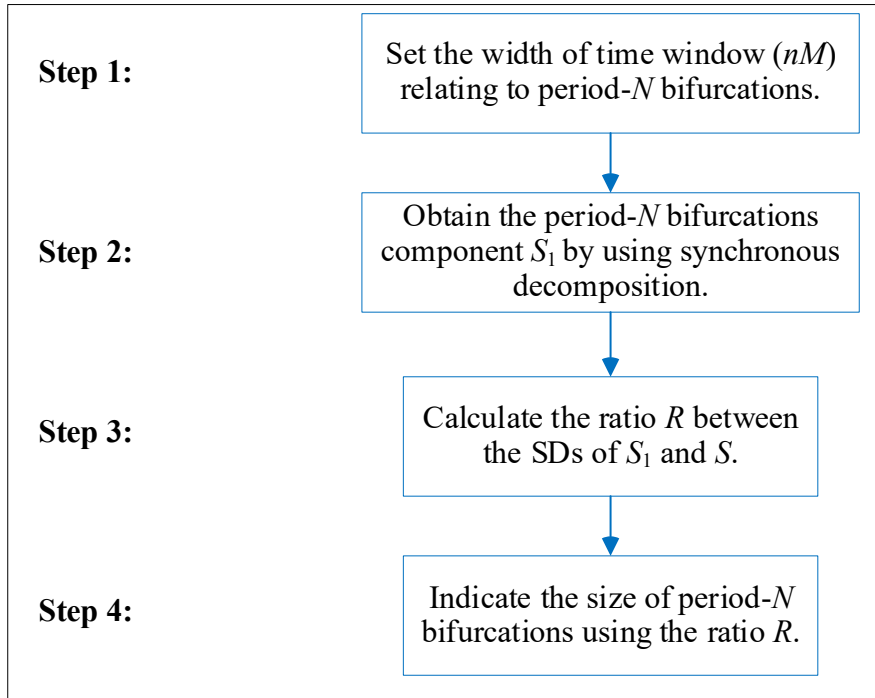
Step 1:

Set the width of time window ($nM$) relating to period-$N$ bifurcations.

Step 2:

Obtain the period-$N$ bifurcations component $S_1$ by using synchronous decomposition.

Step 3:

Calculate the ratio $R$ between the SDs of $S_1$ and $S$.

Step 4:

Indicate the size of period-$N$ bifurcations using the ratio $R$.